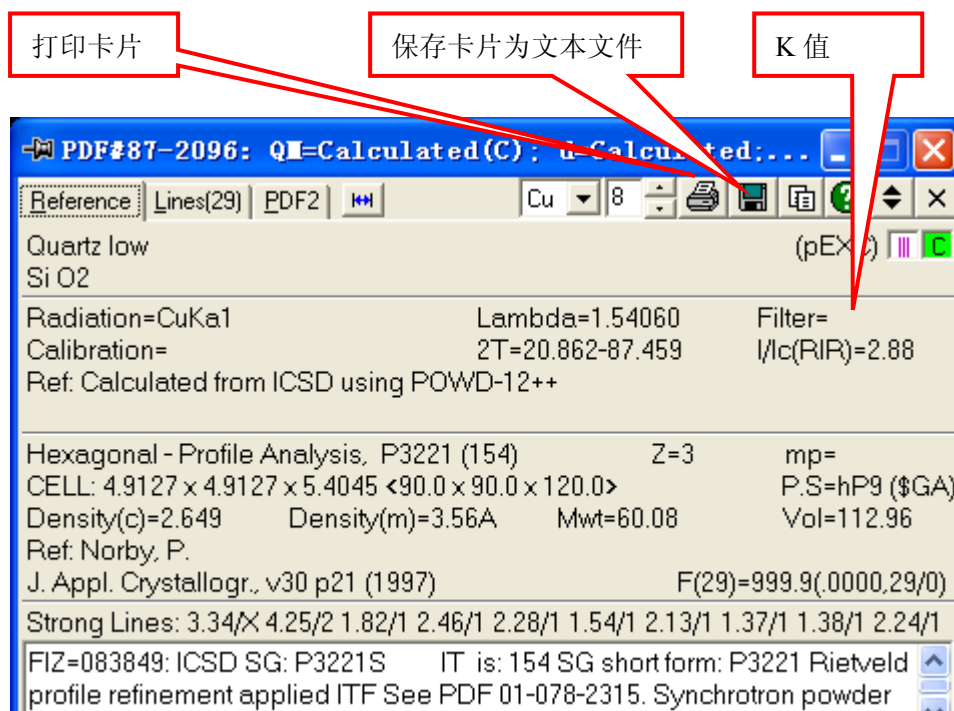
打印卡片

保存卡片为文本文件

K 值

PDF#87-2096: QM=Calculated(C); d=Calculated:...

Reference | Lines(29) | PDF2 | Cu | 8 | ×

Quartz low
Si O2

(pEXC)

C

Radiation=CuKa1 Lambda=1.54060 Filter=
Calibration= 2T=20.862-87.459 I/Ic(RIR)=2.88
Ref: Calculated from ICSD using POWD-12++

Hexagonal - Profile Analysis, P3221 (154) Z=3 mp=
CELL: 4.9127 x 4.9127 x 5.4045 <90.0 x 90.0 x 120.0> P.S=hP9 ($GA)
Density(c)=2.649 Density(m)=3.56A Mwt=60.08 Vol=112.96
Ref: Norby, P.
J. Appl. Crystallogr., v30 p21 (1997) F(29)=999.9(.0000,29/0)

Strong Lines: 3.34/X 4.25/2 1.82/1 2.46/1 2.28/1 1.54/1 2.13/1 1.37/1 1.38/1 2.24/1

FIZ=083849: ICSD SG: P3221S IT is: 154 SG short form: P3221 Rietveld profile refinement applied ITF See PDF 01-078-2315. Synchrotron powder